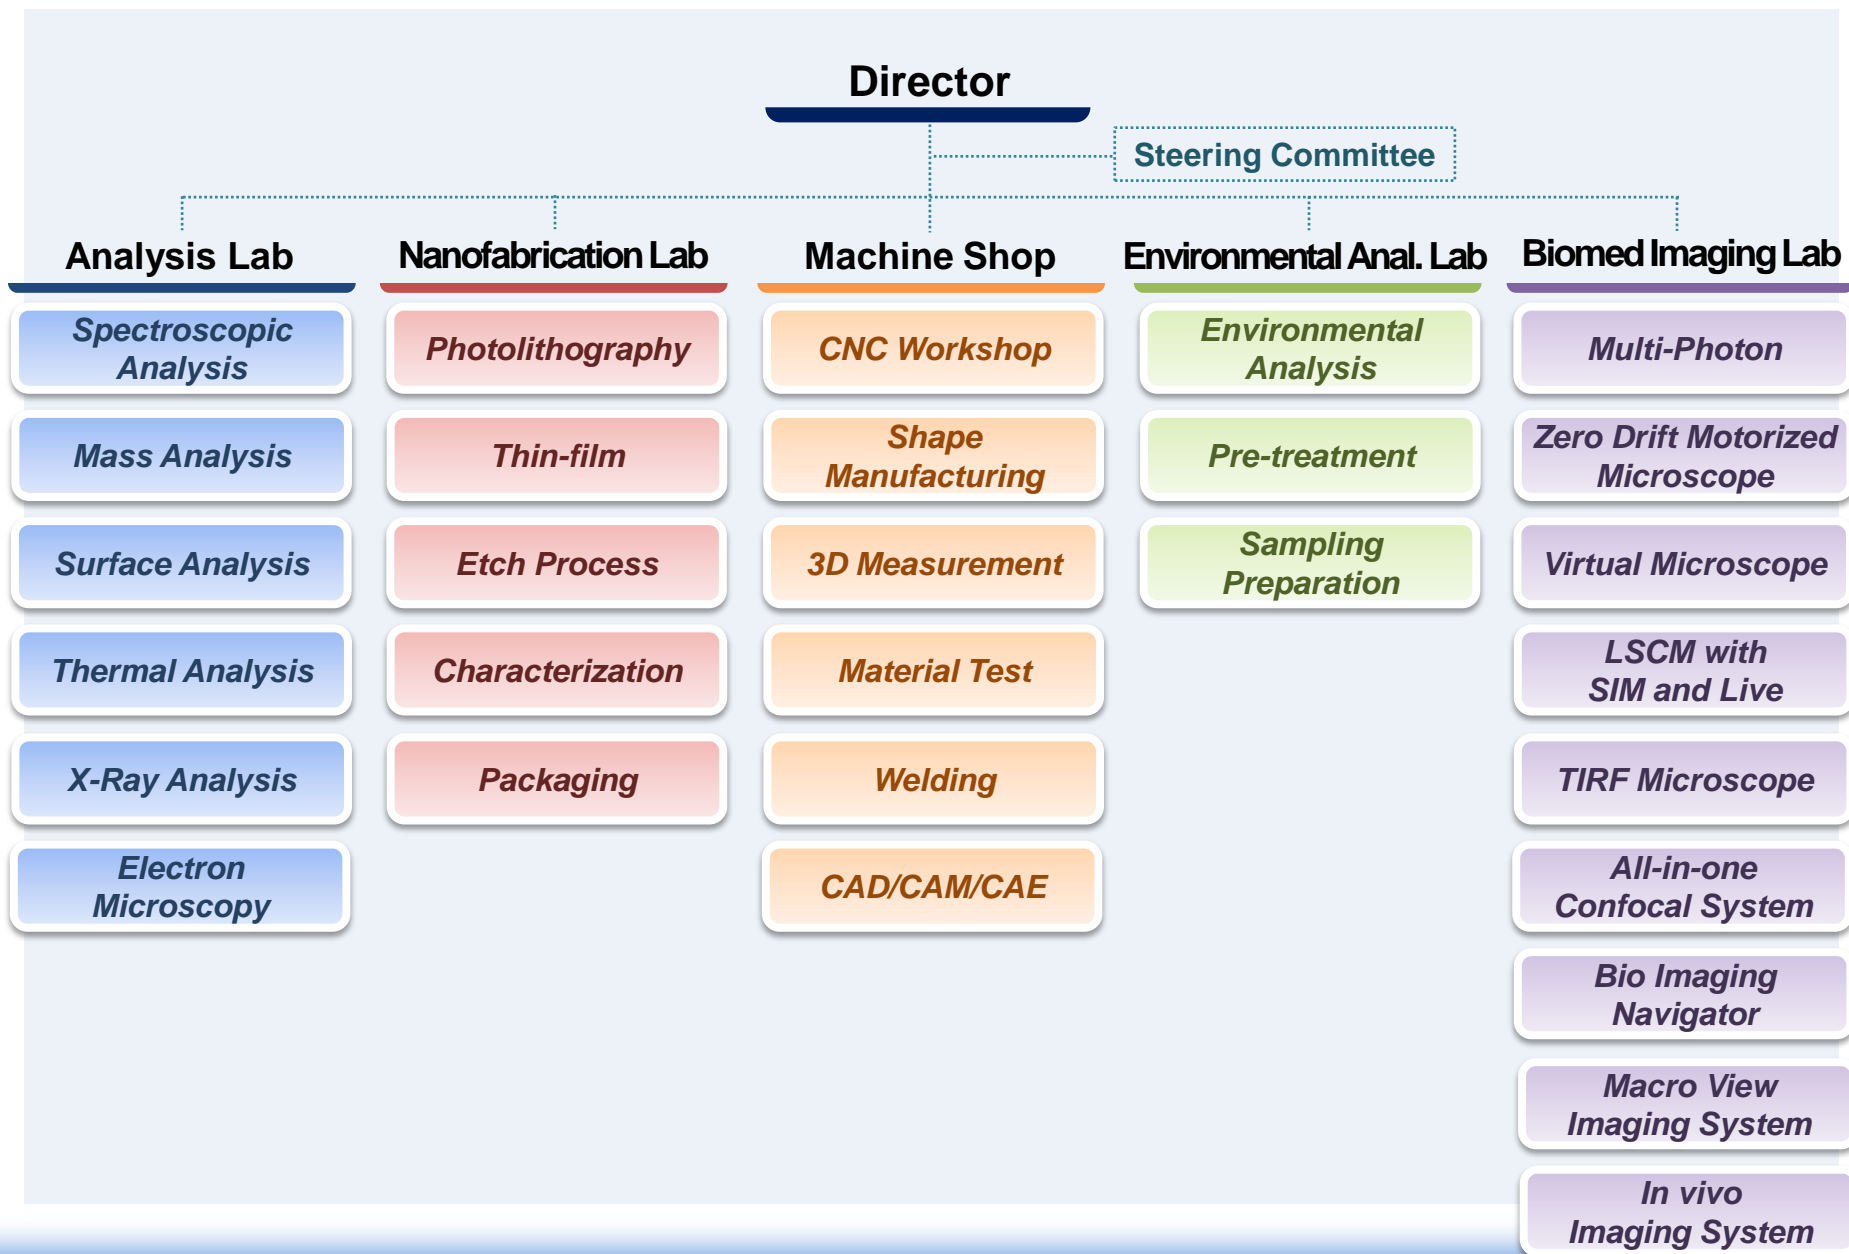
Director

Steering Committee

Analysis Lab

Spectroscopic Analysis

Mass Analysis

Surface Analysis

Thermal Analysis

X-Ray Analysis

Electron Microscopy

Nanofabrication Lab

Photolithography

Thin-film

Etch Process

Characterization

Packaging

Machine Shop

CNC Workshop

Shape Manufacturing

3D Measurement

Material Test

Welding

CAD/CAM/CAE

Environmental Anal. Lab

Environmental Analysis

Pre-treatment

Sampling Preparation

Biomed Imaging Lab

Multi-Photon

Zero Drift Motorized Microscope

Virtual Microscope

LSCM with SIM and Live

TIRF Microscope

All-in-one Confocal System

Bio Imaging Navigator

Macro View Imaging System

In vivo Imaging System